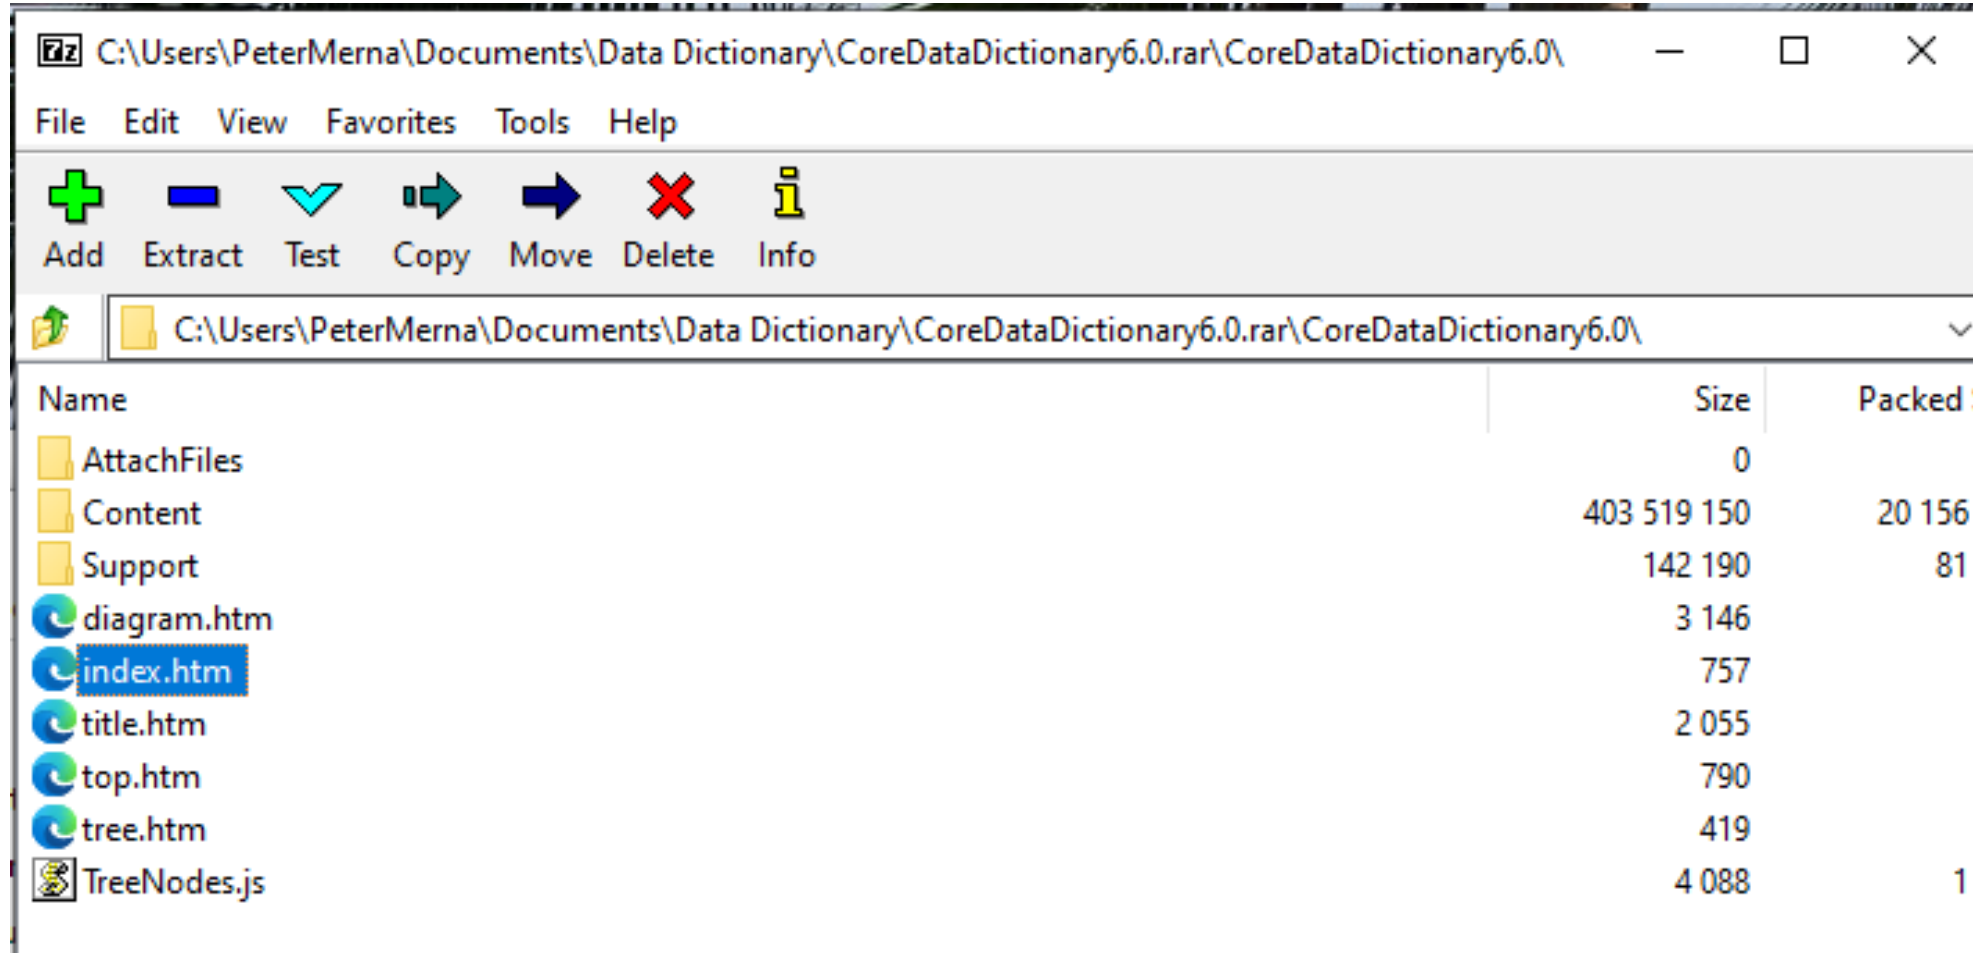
7z C:\Users\PeterMerna\Documents\Data Dictionary\CoreDataDictionary6.0.rar\CoreDataDictionary6.0\

File Edit View Favorites Tools Help

Add Extract Test Copy Move Delete Info

C:\Users\PeterMerna\Documents\Data Dictionary\CoreDataDictionary6.0.rar\CoreDataDictionary6.0\

| Name | Size | Packed |
|---|---|---|
| AttachFiles | 0 | |
| Content | 403 519 150 | 20 156 |
| Support | 142 190 | 81 |
| diagram.htm | 3 146 | |
| index.htm | 757 | |
| title.htm | 2 055 | |
| top.htm | 790 | |
| tree.htm | 419 | |
| TreeNodes.js | 4 088 | 1 |